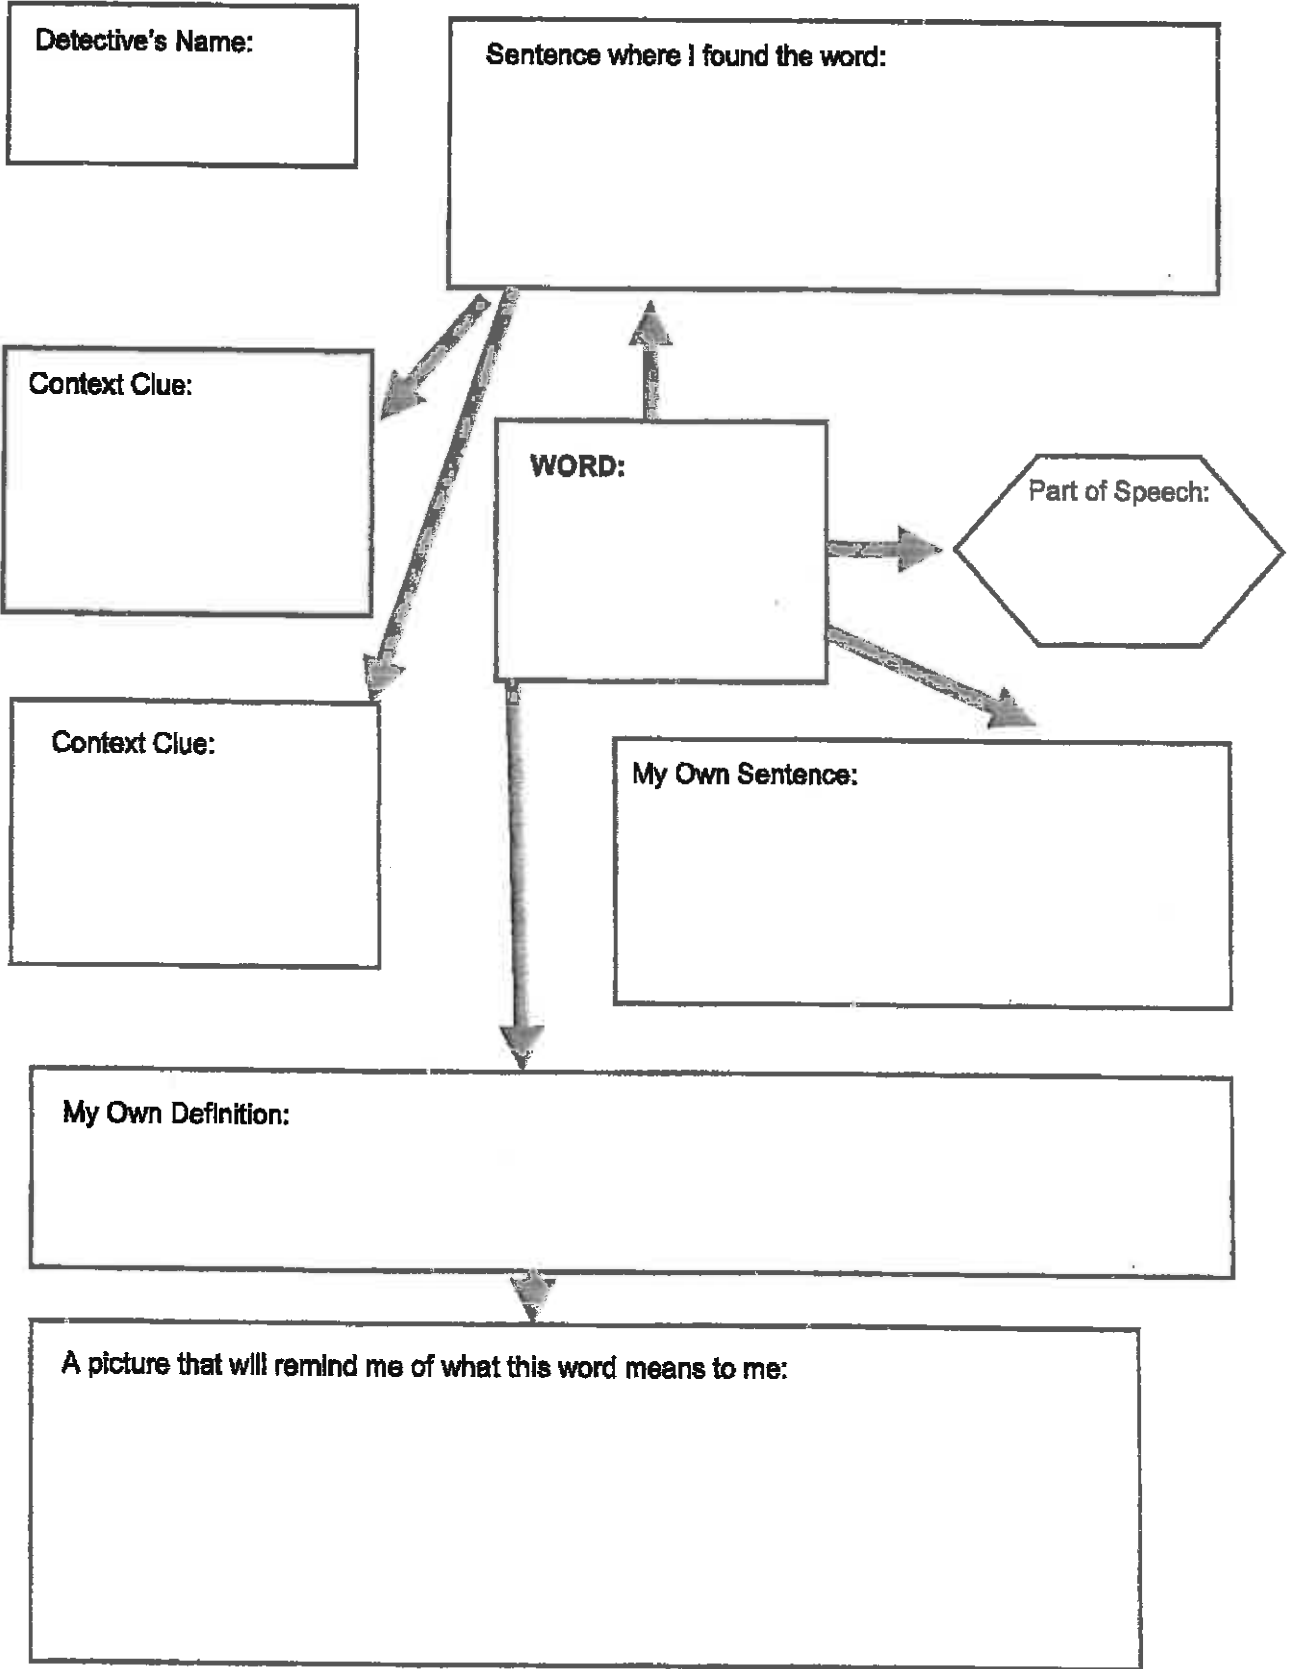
Detective's Name:

Sentence where I found the word:

Context Clue:

WORD:

Part of Speech:

Context Clue:

My Own Sentence:

My Own Definition:

A picture that will remind me of what this word means to me: